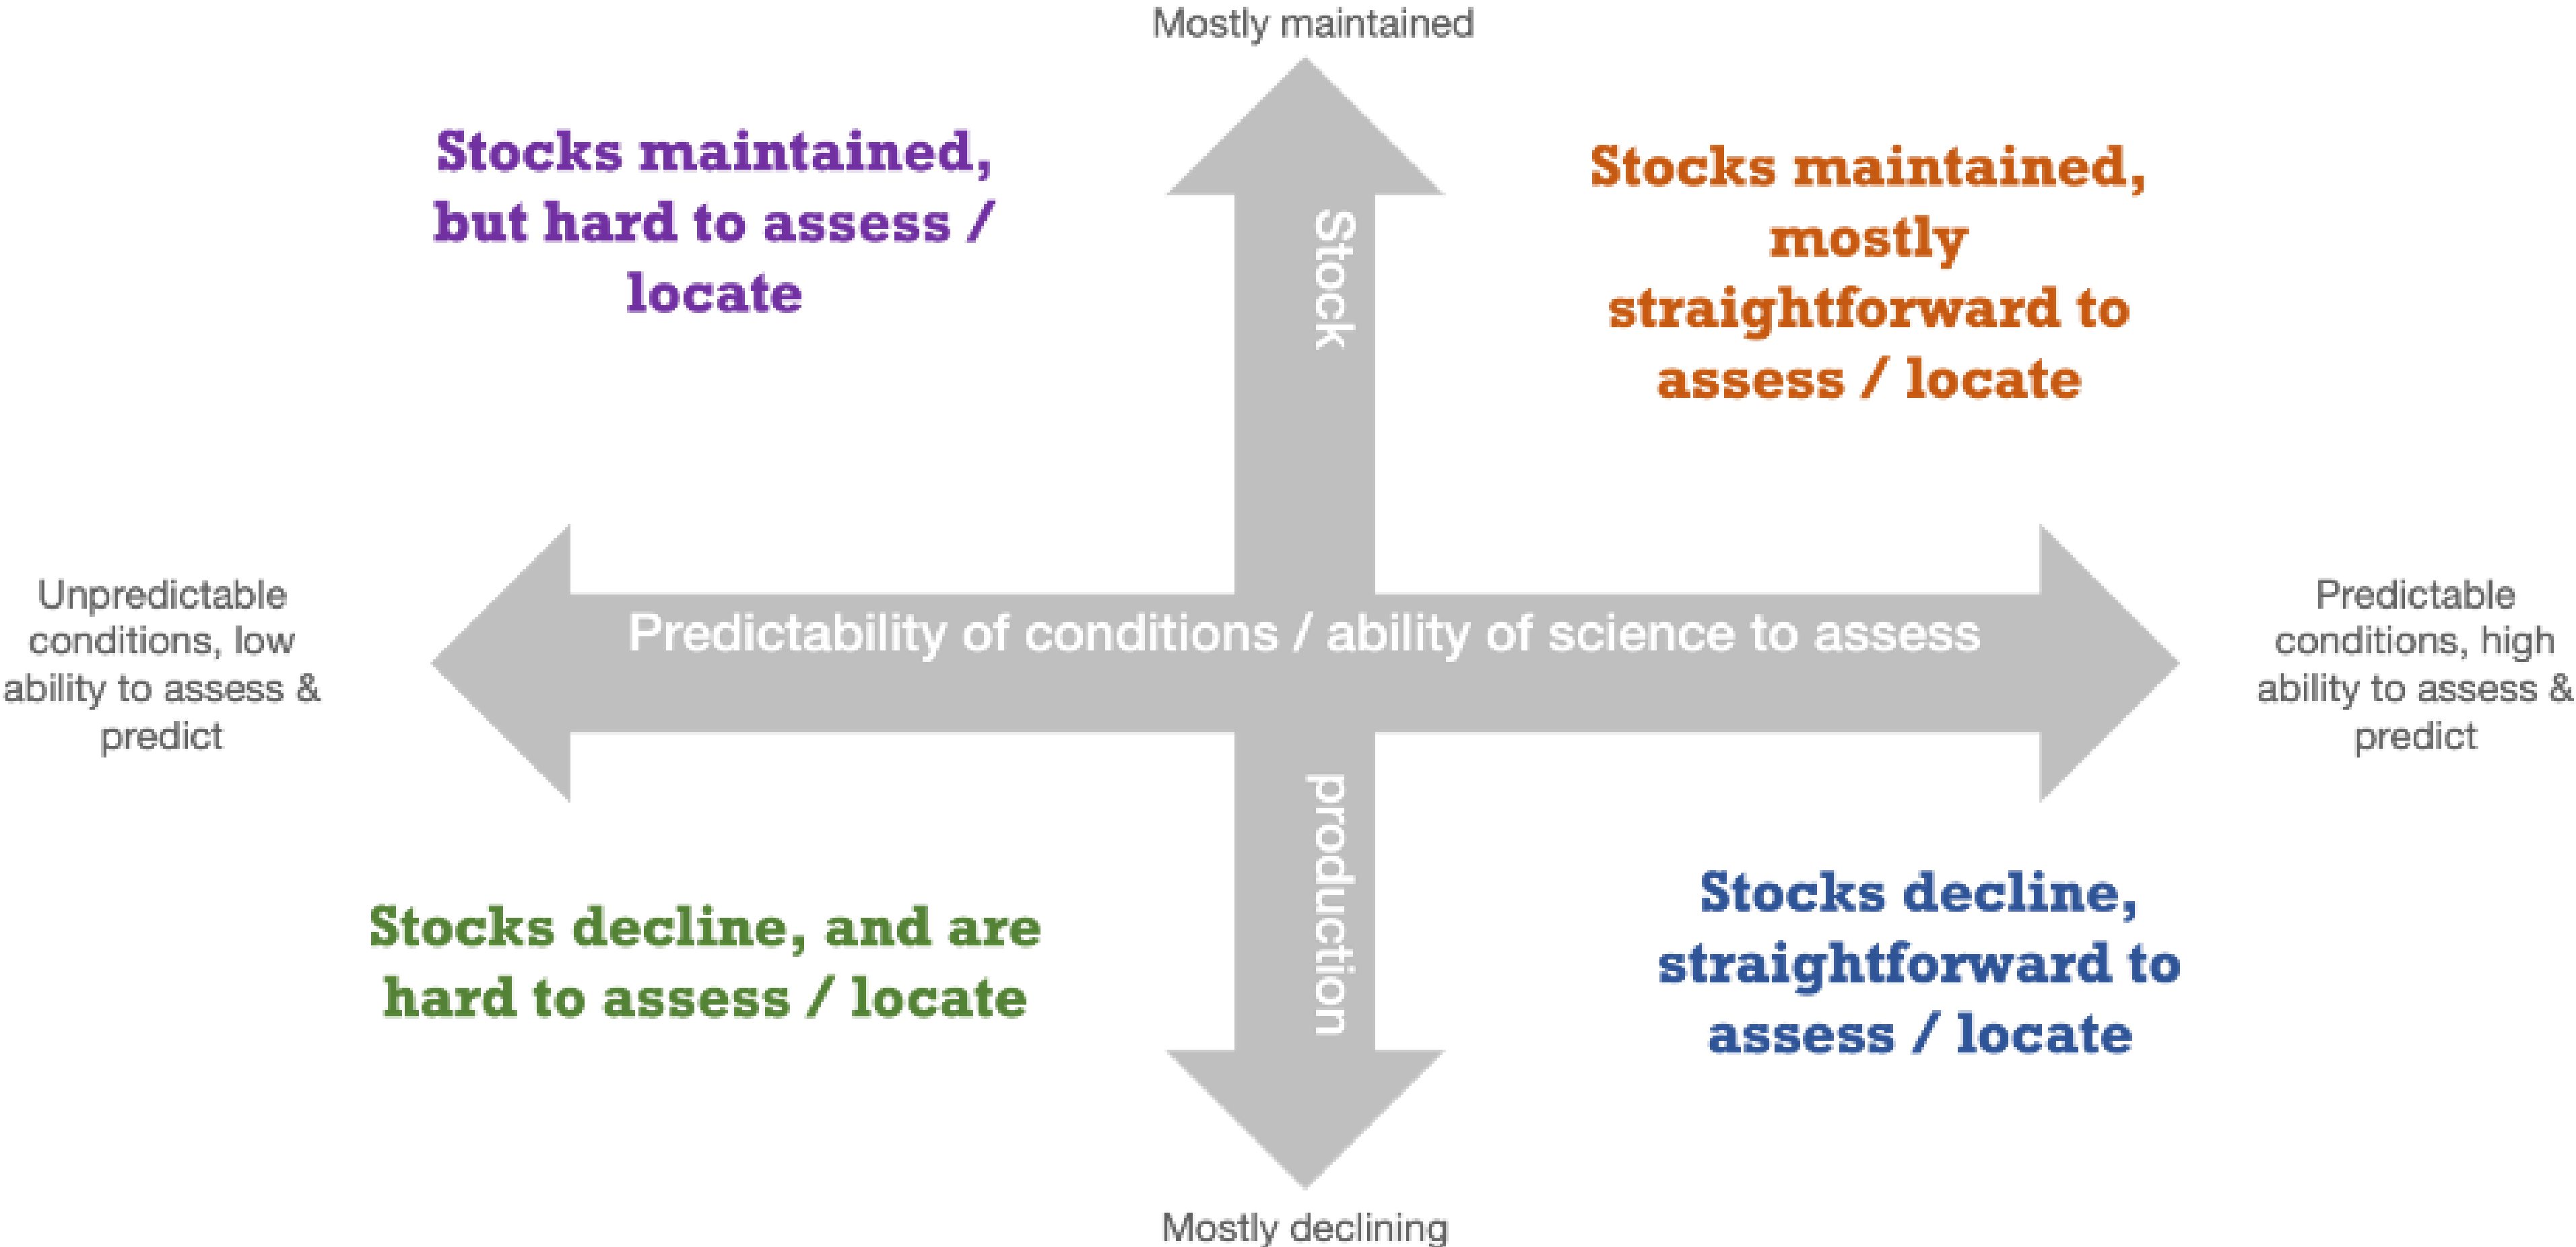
Mostly maintained

Stocks maintained, but hard to assess / locate

Stock

Stocks maintained, mostly straightforward to assess / locate

Unpredictable conditions, low ability to assess & predict

Predictability of conditions / ability of science to assess

Predictable conditions, high ability to assess & predict

production

Stocks decline, and are hard to assess / locate

Stocks decline, straightforward to assess / locate

Mostly declining